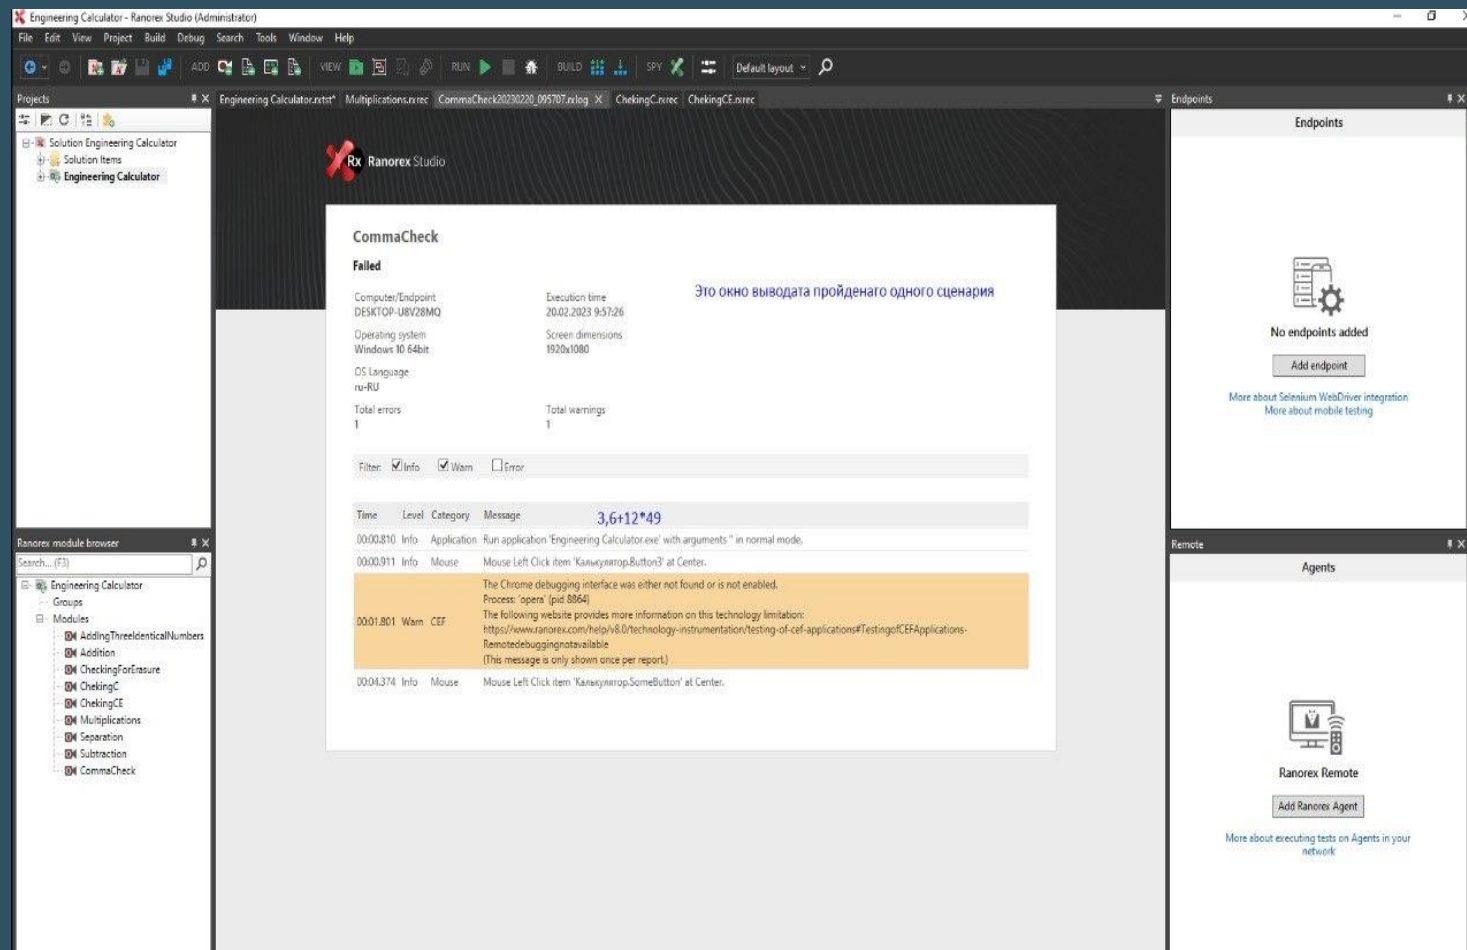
Engineering Calculator - Ranorex Studio (Administrator)

File Edit View Project Build Debug Search Tools Window Help

ADD VIEW RUN BUILD SPY Default layout

Projects

Solution Engineering Calculator
Solution Items
Engineering Calculator

Engineering Calculator.rxtst* Multiplications.rxrec CommaCheck20230220_095707.rxlog CheckingC.rxrec ChekingCE.rxrec

Rx Ranorex Studio

CommaCheck

Failed

Это окно выводата пройденаго одного сценария

Computer/Endpoint
DESKTOP-U8V28MQ

Execution time
20.02.2023 9:57:26

Operating system
Windows 10 64bit

Screen dimensions
1920x1080

OS Language
ru-RU

Total errors
1

Total warnings
1

Filter: Info Warn Error

| Time | Level | Category | Message |
|---|---|---|---|
| 00:00.810 | Info | Application | Run application 'Engineering Calculator.exe' with arguments '' in normal mode. |
| 00:00.911 | Info | Mouse | Mouse Left Click item 'Калькулятор.Button3' at Center. |
| 00:01.801 | Warn | CEF | The Chrome debugging interface was either not found or is not enabled. Process: 'opera' (pid 8864) The following website provides more information on this technology limitation: https://www.ranorex.com/help/v8.0/technology-instrumentation/testing-of-cef-applications#TestingofCEFApplications-Remotedebuggingnotavailable (This message is only shown once per report.) |
| 00:04.374 | Info | Mouse | Mouse Left Click item 'Калькулятор.SomeButton' at Center. |

3,6+12*49

Ranorex module browser

Search... (F3)

Engineering Calculator
Groups
Modules
AddingThreeIdenticalNumbers
Addition
CheckingForErasure
ChekingC
ChekingCE
Multiplications
Separation
Subtraction
CommaCheck

Endpoints

Endpoints

No endpoints added

Add endpoint

More about Selenium WebDriver integration
More about mobile testing

Remote

Agents

Ranorex Remote

Add Ranorex Agent

More about executing tests on Agents in your network